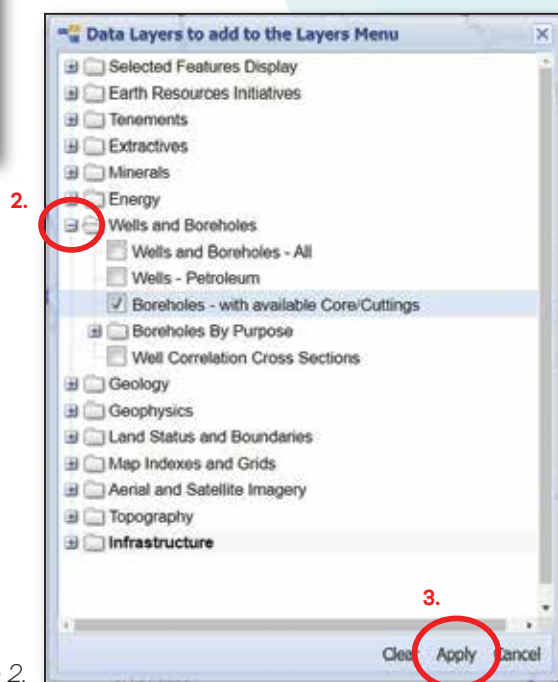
Data Layers to add to the Layers Menu

Selected Features Display
Earth Resources Initiatives
Tenements
Extractives
Minerals
Energy
2.
Wells and Boreholes
Wells and Boreholes - All
Wells - Petroleum
Boreholes - with available Core/Cuttings
Boreholes By Purpose
Well Correlation Cross Sections
Geology
Geophysics
Land Status and Boundaries
Map Indexes and Grids
Aerial and Satellite Imagery
Topography
Infrastructure

3.
Clear Apply Cancel

2.